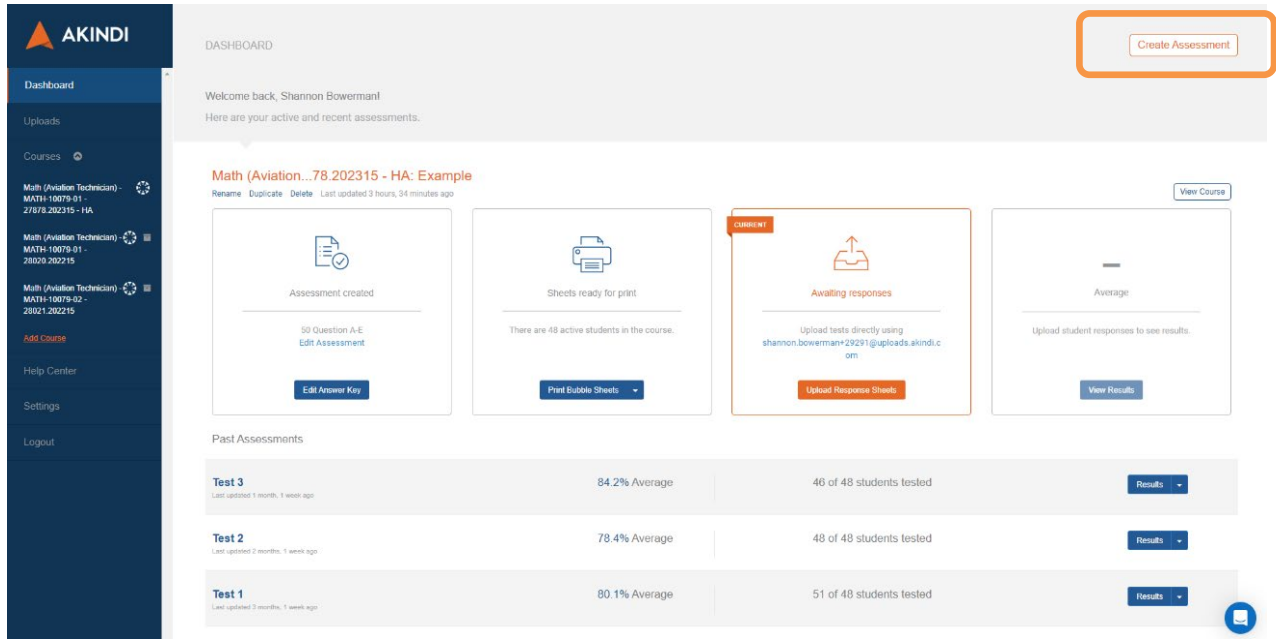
AKINDI

Dashboard
Uploads
Courses

Math (Aviation Technician) - MATH-10079-01 - 27878.202315 - HA

Math (Aviation Technician) - MATH-10079-01 - 28020.202215

Math (Aviation Technician) - MATH-10079-02 - 28021.202215

Add Course
Help Center
Settings
Logout

DASHBOARD

Create Assessment

Welcome back, Shannon Bowerman!
Here are your active and recent assessments.

Math (Aviation...78.202315 - HA: Example
Rename Duplicate Delete Last updated 3 hours, 34 minutes ago

View Course

Assessment created
50 Question A-E
Edit Assessment
Edit Answer Key

Sheets ready for print
There are 48 active students in the course.
Print Bubble Sheets

CURRENT
Awaiting responses
Upload tests directly using shannon.bowerman+29291@uploads.akindi.com
Upload Response Sheets

—
Average
Upload student responses to see results.
View Results

Past Assessments

Test 3
Last updated 1 month, 1 week ago
84.2% Average
46 of 48 students tested
Results

Test 2
Last updated 2 months, 1 week ago
78.4% Average
48 of 48 students tested
Results

Test 1
Last updated 2 months, 1 week ago
80.1% Average
51 of 48 students tested
Results